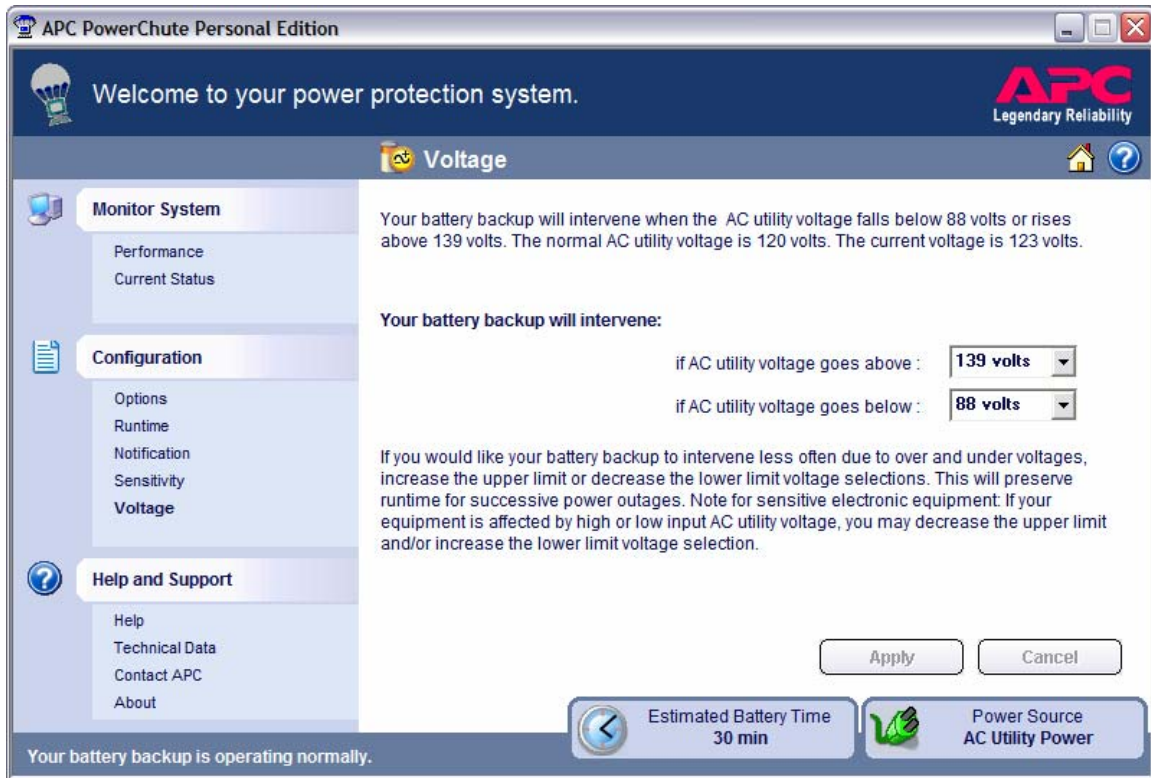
APC PowerChute Personal Edition

Welcome to your power protection system.

APC
Legendary Reliability

Voltage

Monitor System
Performance
Current Status

Configuration
Options
Runtime
Notification
Sensitivity
Voltage

Help and Support
Help
Technical Data
Contact APC
About

Your battery backup will intervene when the AC utility voltage falls below 88 volts or rises above 139 volts. The normal AC utility voltage is 120 volts. The current voltage is 123 volts.

Your battery backup will intervene:

if AC utility voltage goes above : 139 volts

if AC utility voltage goes below : 88 volts

If you would like your battery backup to intervene less often due to over and under voltages, increase the upper limit or decrease the lower limit voltage selections. This will preserve runtime for successive power outages. Note for sensitive electronic equipment: If your equipment is affected by high or low input AC utility voltage, you may decrease the upper limit and/or increase the lower limit voltage selection.

Apply
Cancel

Estimated Battery Time
30 min

Power Source
AC Utility Power

Your battery backup is operating normally.